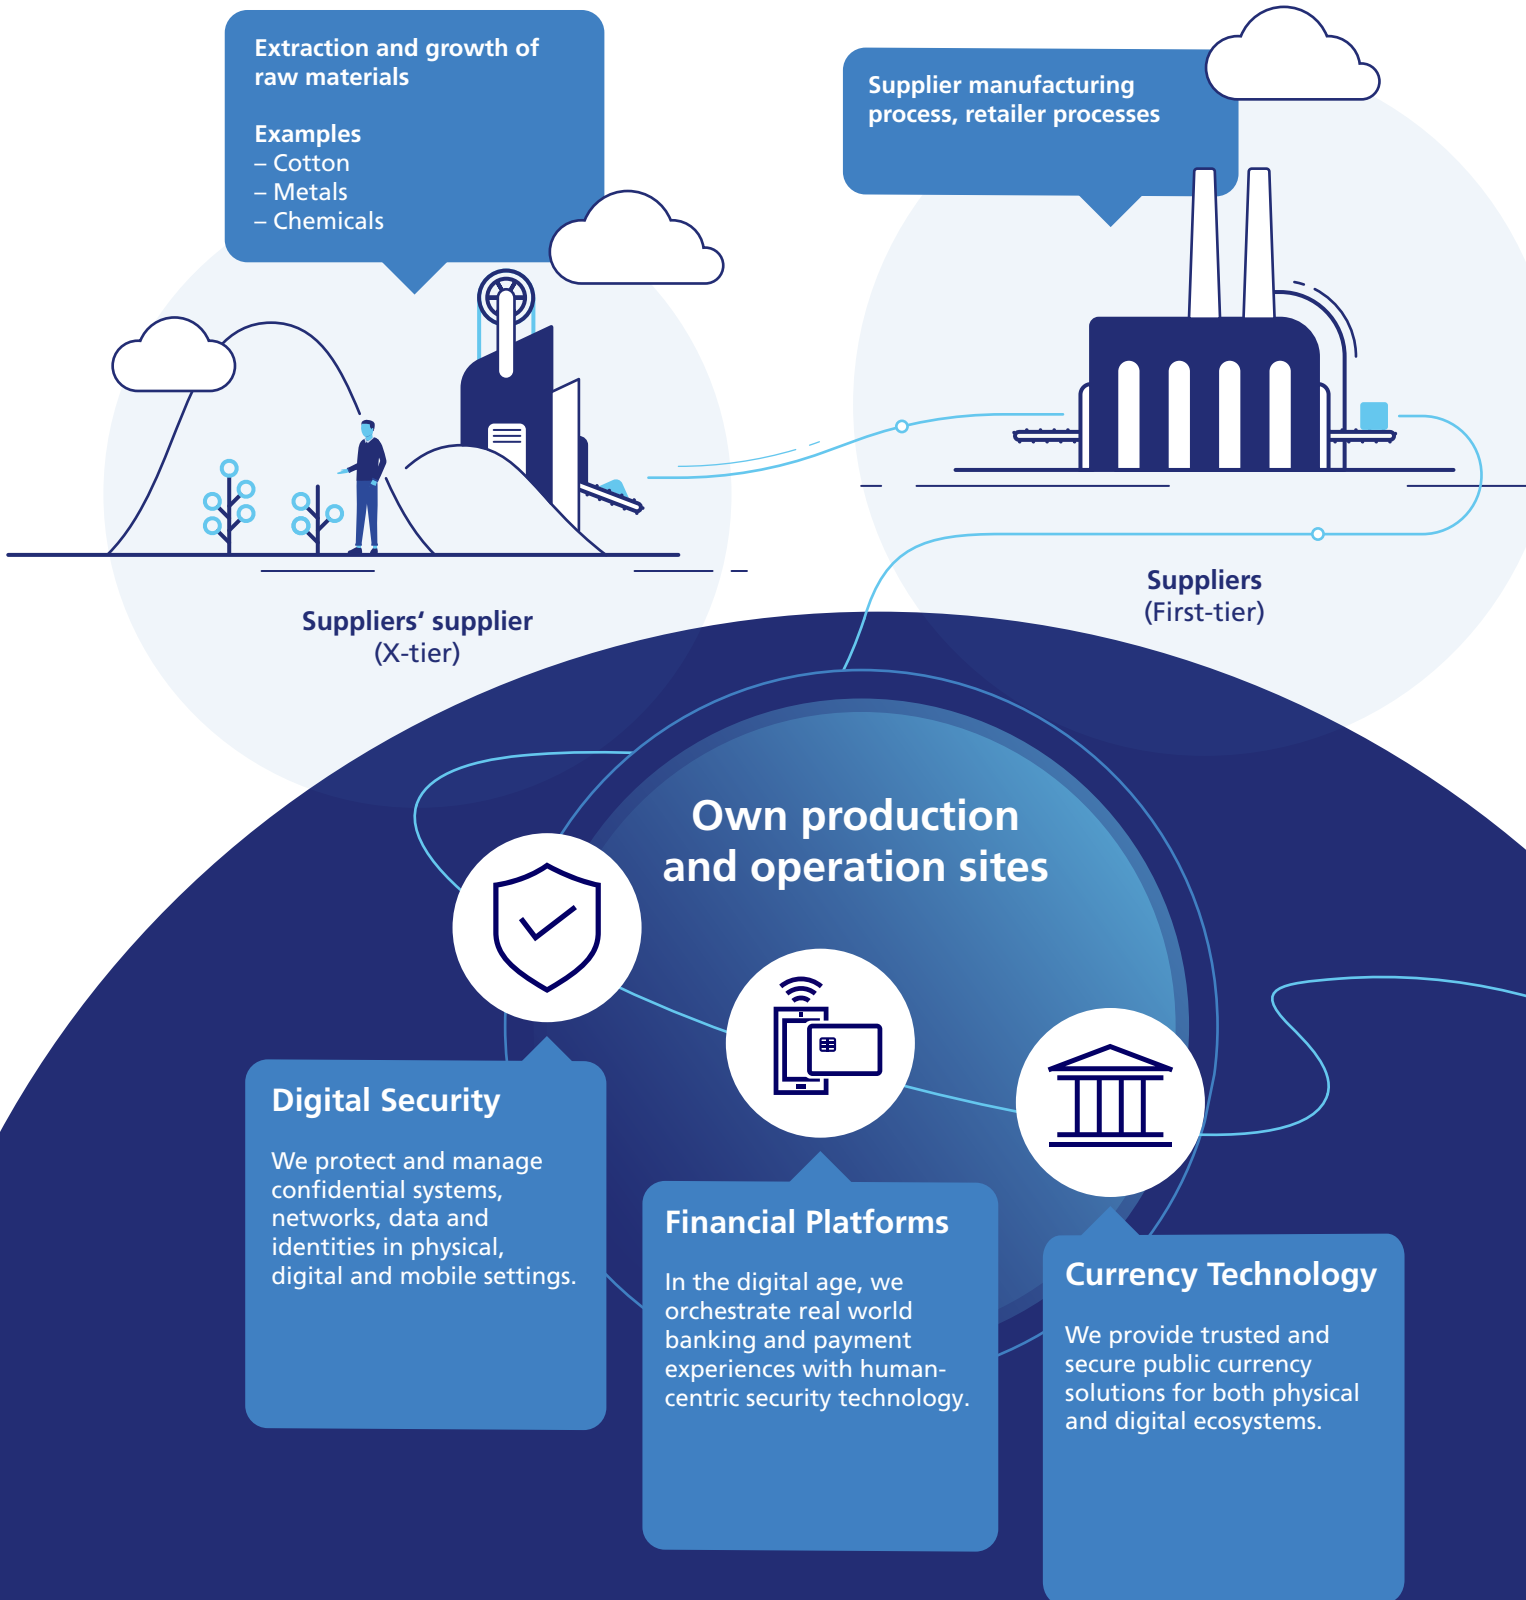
Extraction and growth of raw materials

Examples
– Cotton
– Metals
– Chemicals

Supplier manufacturing process, retailer processes

Suppliers' supplier
(X-tier)

Suppliers
(First-tier)

Own production and operation sites

Digital Security

We protect and manage confidential systems, networks, data and identities in physical, digital and mobile settings.

Financial Platforms

In the digital age, we orchestrate real world banking and payment experiences with human-centric security technology.

Currency Technology

We provide trusted and secure public currency solutions for both physical and digital ecosystems.